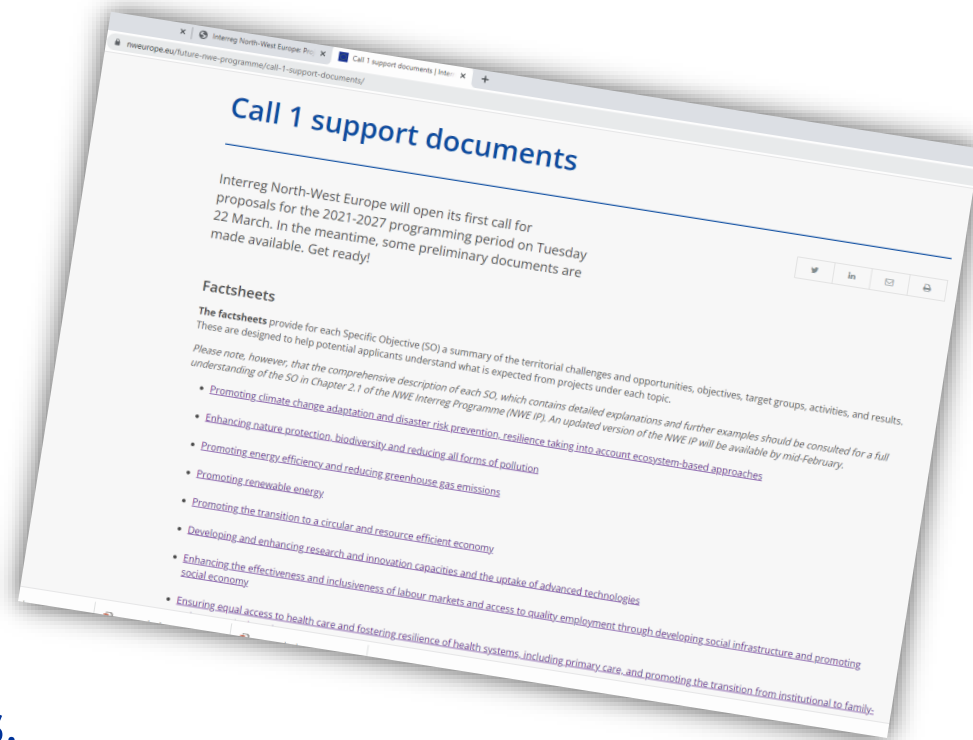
Interreg North-West Europe: Pro ×
Call 1 support documents | Interr ×
+
nweurope.eu/future-nwe-programme/call-1-support-documents/

Call 1 support documents

Interreg North-West Europe will open its first call for proposals for the 2021-2027 programming period on Tuesday 22 March. In the meantime, some preliminary documents are made available. Get ready!

Factsheets

The factsheets provide for each Specific Objective (SO) a summary of the territorial challenges and opportunities, objectives, target groups, activities, and results. These are designed to help potential applicants understand what is expected from projects under each topic.

Please note, however, that the comprehensive description of each SO, which contains detailed explanations and further examples should be consulted for a full understanding of the SO in Chapter 2.1 of the NWE Interreg Programme (NWE IP). An updated version of the NWE IP will be available by mid-February.

• Promoting climate change adaptation and disaster risk prevention, resilience taking into account ecosystem-based approaches
• Enhancing nature protection, biodiversity and reducing all forms of pollution
• Promoting energy efficiency and reducing greenhouse gas emissions
• Promoting renewable energy
• Promoting the transition to a circular and resource efficient economy
• Developing and enhancing research and innovation capacities and the uptake of advanced technologies
• Enhancing the effectiveness and inclusiveness of labour markets and access to quality employment through developing social infrastructure and promoting social economy
• Ensuring equal access to health care and fostering resilience of health systems, including primary care, and promoting the transition from institutional to family-

3.